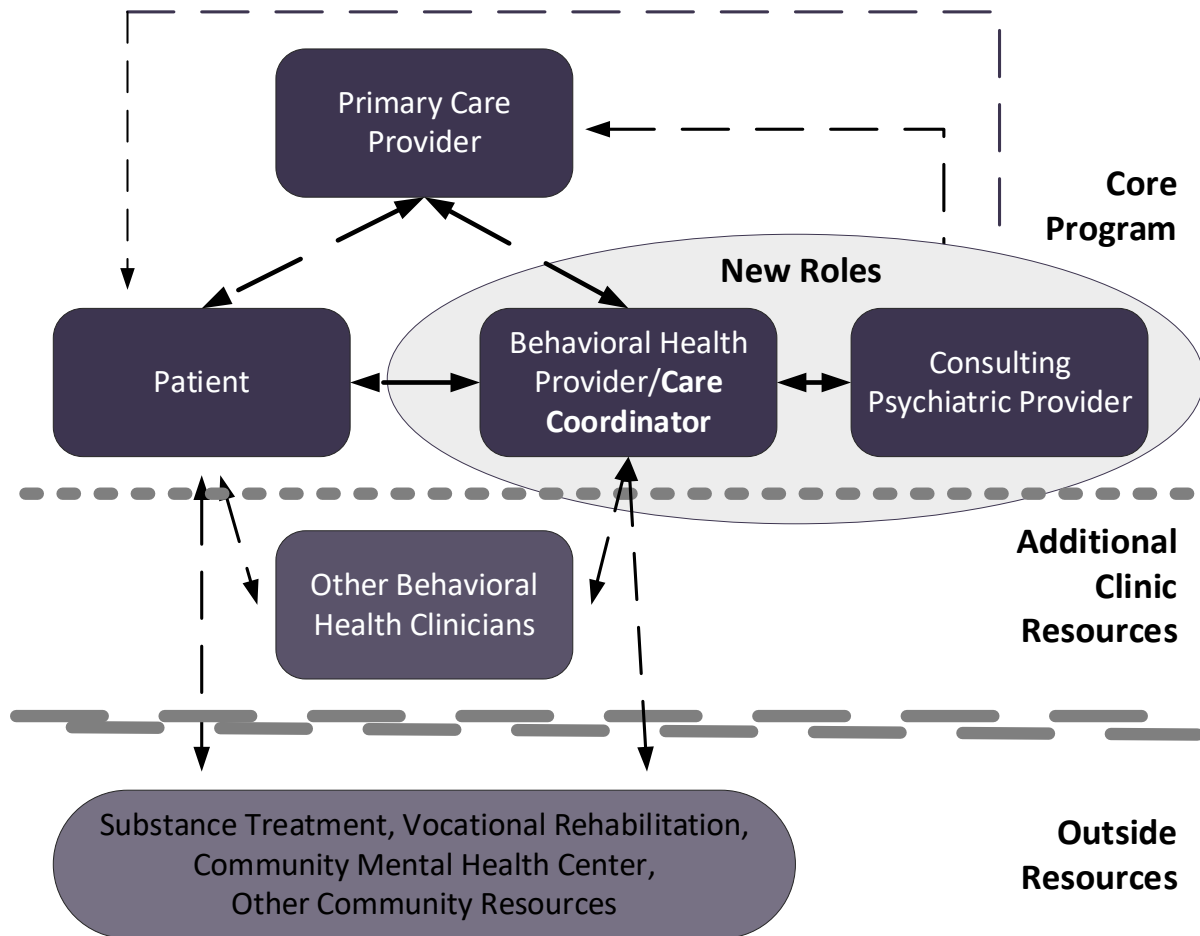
Primary Care Provider

Core Program

New Roles

Patient

Behavioral Health Provider/**Care Coordinator**

Consulting Psychiatric Provider

Additional Clinic Resources

Other Behavioral Health Clinicians

Substance Treatment, Vocational Rehabilitation, Community Mental Health Center, Other Community Resources

Outside Resources